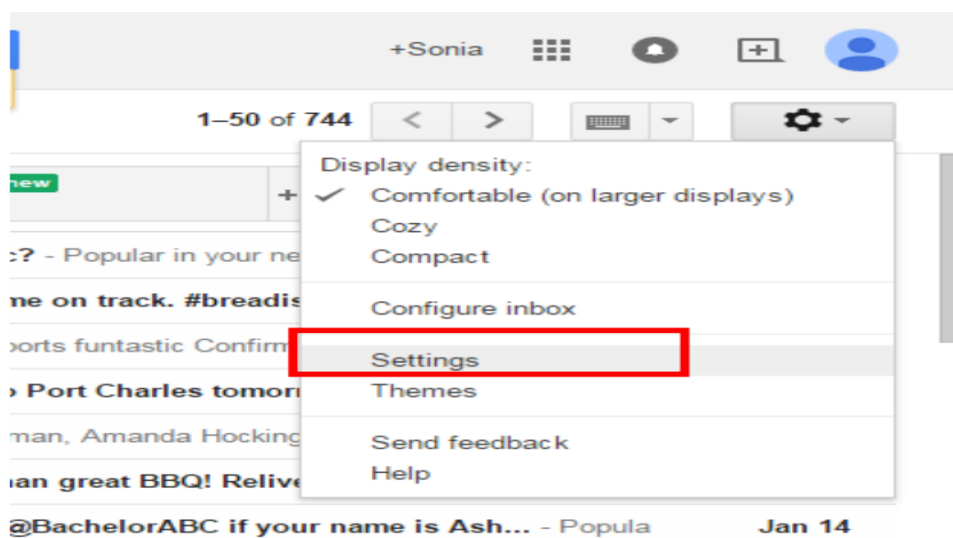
+Sonia

1–50 of 744

new

+

c? - Popular in your ne

ne on track. #breadis

ports funtastic Confirm

Port Charles tomor

man, Amanda Hocking

an great BBQ! Relive

@BachelorABC if your name is Ash... - Popula

Jan 14

Display density:
✓ Comfortable (on larger displays)
Cozy
Compact

Configure inbox

Settings
Themes

Send feedback
Help